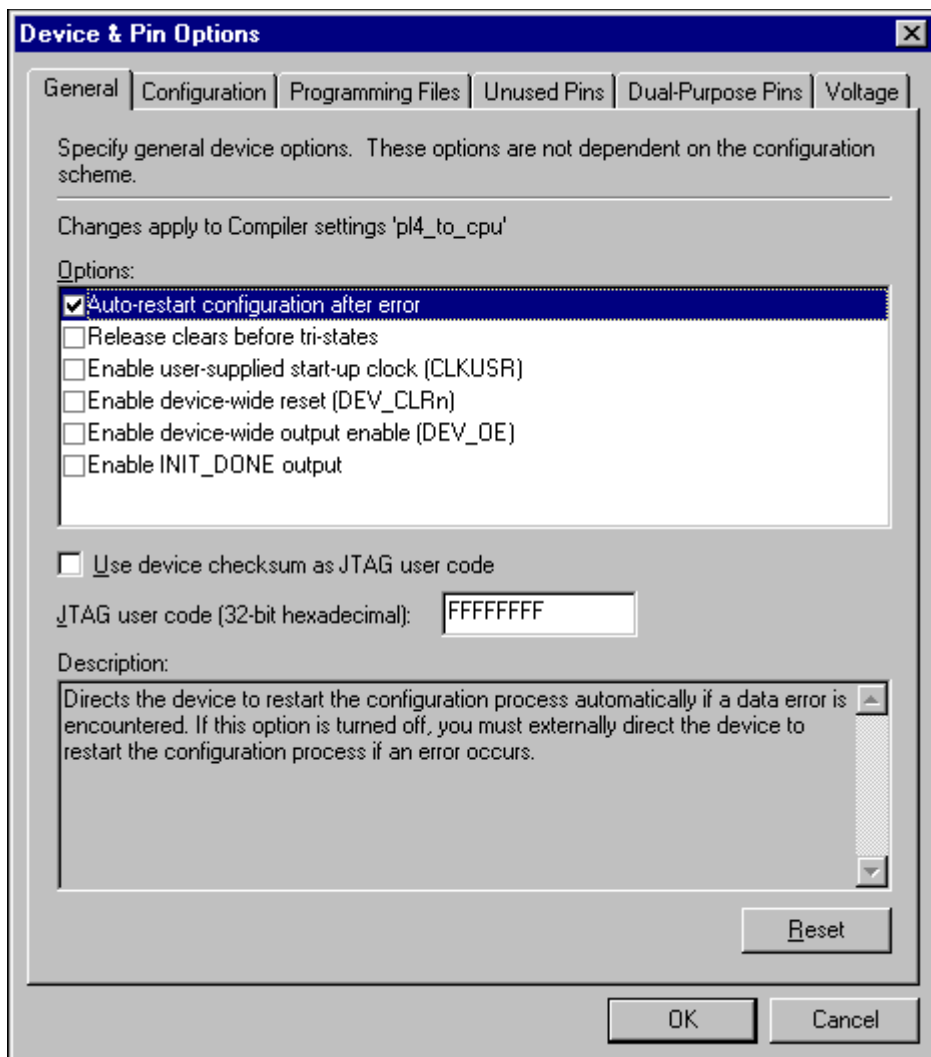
Device & Pin Options

General | Configuration | Programming Files | Unused Pins | Dual-Purpose Pins | Voltage

Specify general device options. These options are not dependent on the configuration scheme.

Changes apply to Compiler settings 'pl4_to_cpu'

Options:

☑ Auto-restart configuration after error
☐ Release clears before tri-states
☐ Enable user-supplied start-up clock (CLKUSR)
☐ Enable device-wide reset (DEV_CLRn)
☐ Enable device-wide output enable (DEV_OE)
☐ Enable INIT_DONE output

☐ Use device checksum as JTAG user code

JTAG user code (32-bit hexadecimal): FFFFFFFF

Description:

Directs the device to restart the configuration process automatically if a data error is encountered. If this option is turned off, you must externally direct the device to restart the configuration process if an error occurs.

Reset

OK Cancel